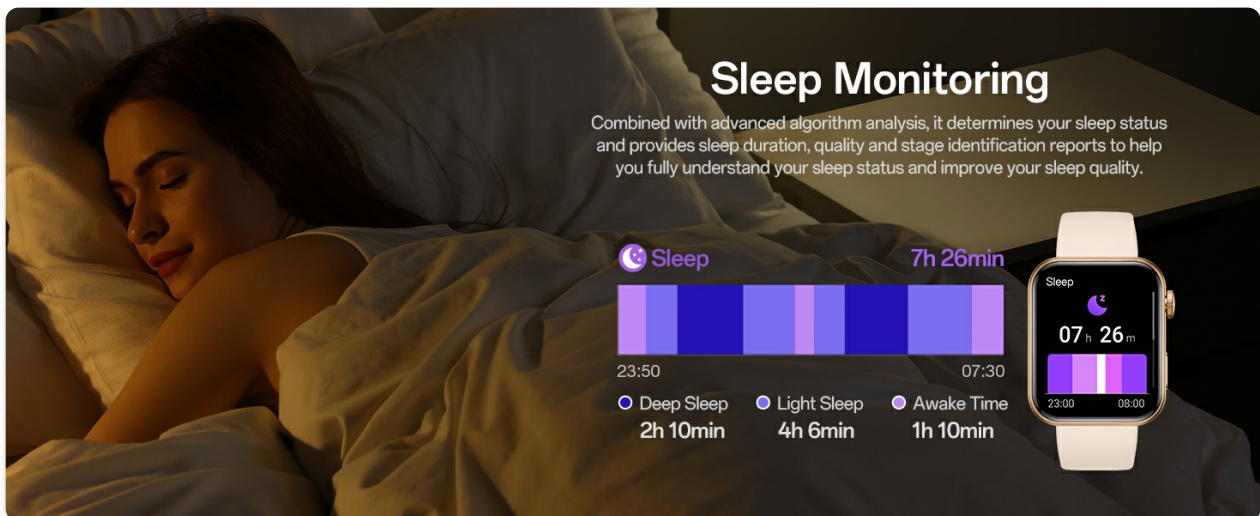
Sleep Monitoring

Combined with advanced algorithm analysis, it determines your sleep status and provides sleep duration, quality and stage identification reports to help you fully understand your sleep status and improve your sleep quality.

Sleep 7h 26min

23:50 07:30

Deep Sleep 2h 10min
Light Sleep 4h 6min
Awake Time 1h 10min

Sleep
07 h 26 m
23:00 08:00